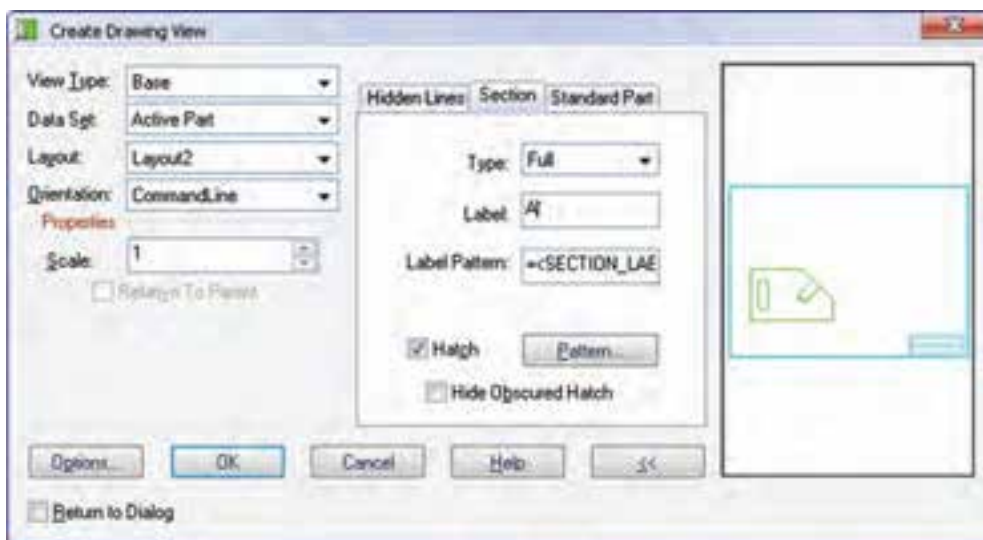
Create Drawing View

View Type: Base
Data Set: Active Part
Layout: Layout2
Orientation: CommandLine
Properties
Scale: 1
Relative To Parent

Hidden Lines Section Standard Part

Type: Full
Label: A
Label Pattern: =<SECTION_LAE

Hatch
Pattern...
Hide Obscured Hatch

Options... OK Cancel Help <<

Return to Dialog